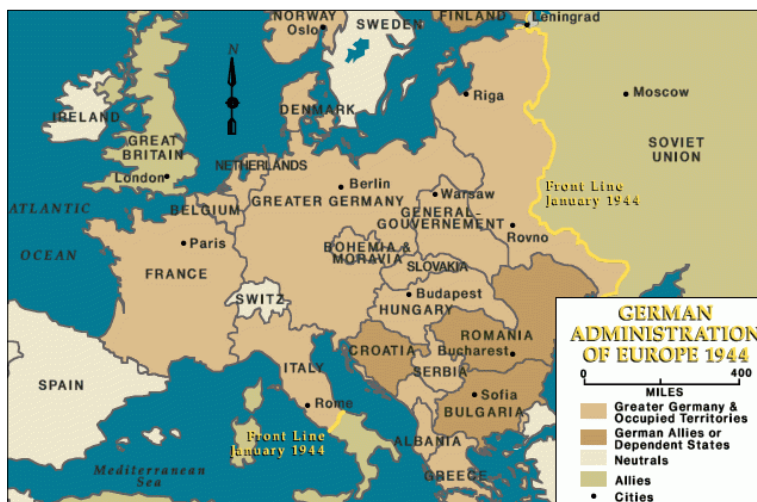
NORWAY
Oslo
SWEDEN
FINLAND
Leningrad
N
Riga
Moscow
IRELAND
DENMARK
GREAT BRITAIN
SOVIET UNION
NETHERLANDS
London
Berlin
Front Line January 1944
ATLANTIC
BELGIUM
GREATER GERMANY
Warsaw
GENERAL-GOUVERNEMENT
Rovno
OCEAN
Paris
BOHEMIA & MORAVIA
FRANCE
SLOVAKIA
SWITZ
Budapest
HUNGARY
GERMAN ADMINISTRATION OF EUROPE 1944
ROMANIA
CROATIA
Bucharest
ITALY
SERBIA
SPAIN
0
400
MILES
Rome
Sofia
BULGARIA
Greater Germany & Occupied Territories
Front Line January 1944
German Allies or Dependent States
ALBANIA
Neutrals
Mediterranean Sea
GREECE
Allies
Cities